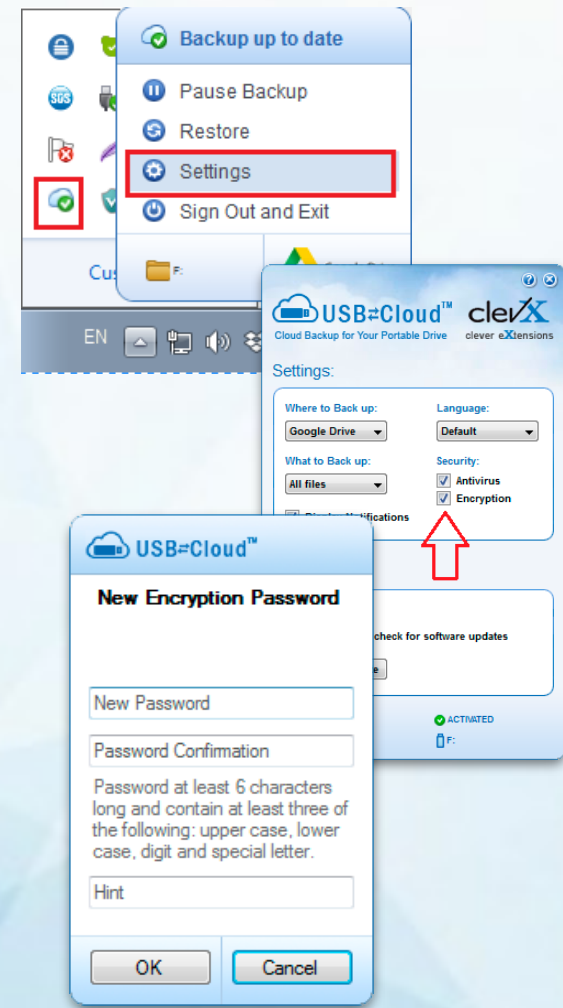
Backup up to date

Pause Backup

Restore

Settings

Sign Out and Exit

F:

Cus

EN

USB⇄Cloud™ clevX

Cloud Backup for Your Portable Drive

clever eXtensions

Settings:

Where to Back up:

Google Drive

Language:

Default

What to Back up:

All files

Security:

Antivirus

Encryption

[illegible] Notifications

check for software updates

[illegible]e

ACTIVATED

F:

USB⇄Cloud™

New Encryption Password

New Password

Password Confirmation

Password at least 6 characters long and contain at least three of the following: upper case, lower case, digit and special letter.

Hint

OK

Cancel